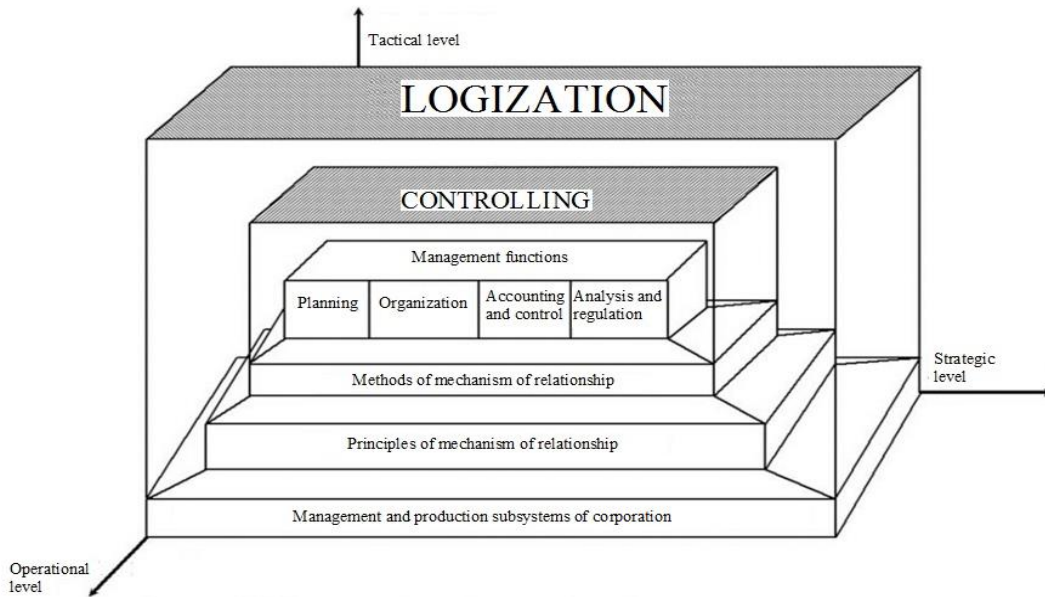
Tactical level

LOGIZATION

CONTROLLING

Management functions

Planning

Organization

Accounting and control

Analysis and regulation

Methods of mechanism of relationship

Principles of mechanism of relationship

Management and production subsystems of corporation

Strategic level

Operational level